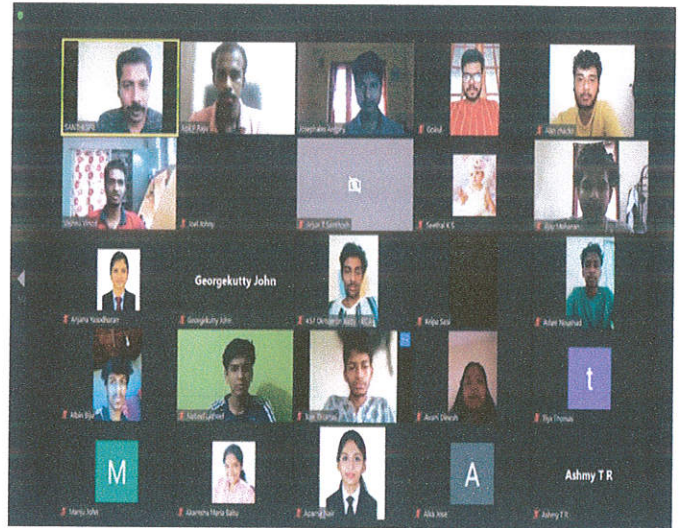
SANTHOSH

Akhil Raju

Josephine Antony

Gokul

Allen Jacob

Shalu Vinod

Joel Johny

Arjun T Santhosh

Swetha K S

Bijoy Mohanan

Anjana Vasudevan

Georgekutty John

Georgekutty John

Aniju Sasi

Adarsh Noushad

Albin Biju

Nabeel Latheef

Jijo Thomas

Avani Dinesh

t

Riya Thomas

M

Manju John

Aleena Maria Babu

Aparna Bijoy

A

Alka Jose

Ashmy T R

Ashmy T R